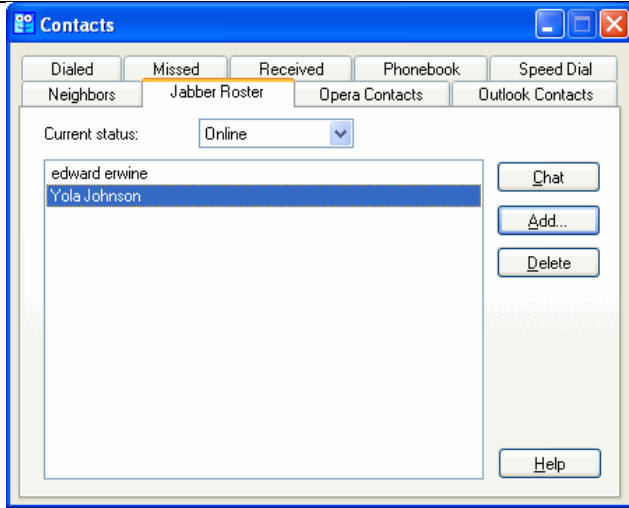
Contacts

Dialed | Missed | Received | Phonebook | Speed Dial

Neighbors | Jabber Roster | Opera Contacts | Outlook Contacts

Current status: Online

edward erwine
Yola Johnson

Chat
Add...
Delete

Help